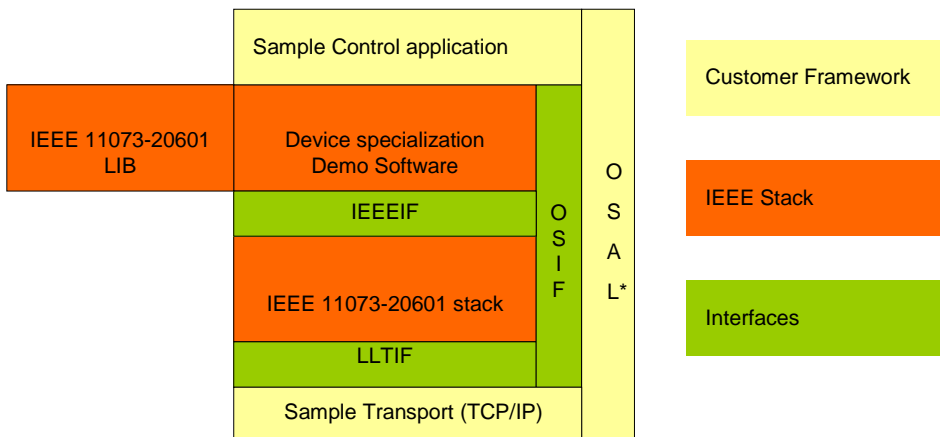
Sample Control application

IEEE 11073-20601 LIB

Device specialization Demo Software

IEEEIF

IEEE 11073-20601 stack

LLTIF

Sample Transport (TCP/IP)

OSIF

OSAL*

Customer Framework

IEEE Stack

Interfaces